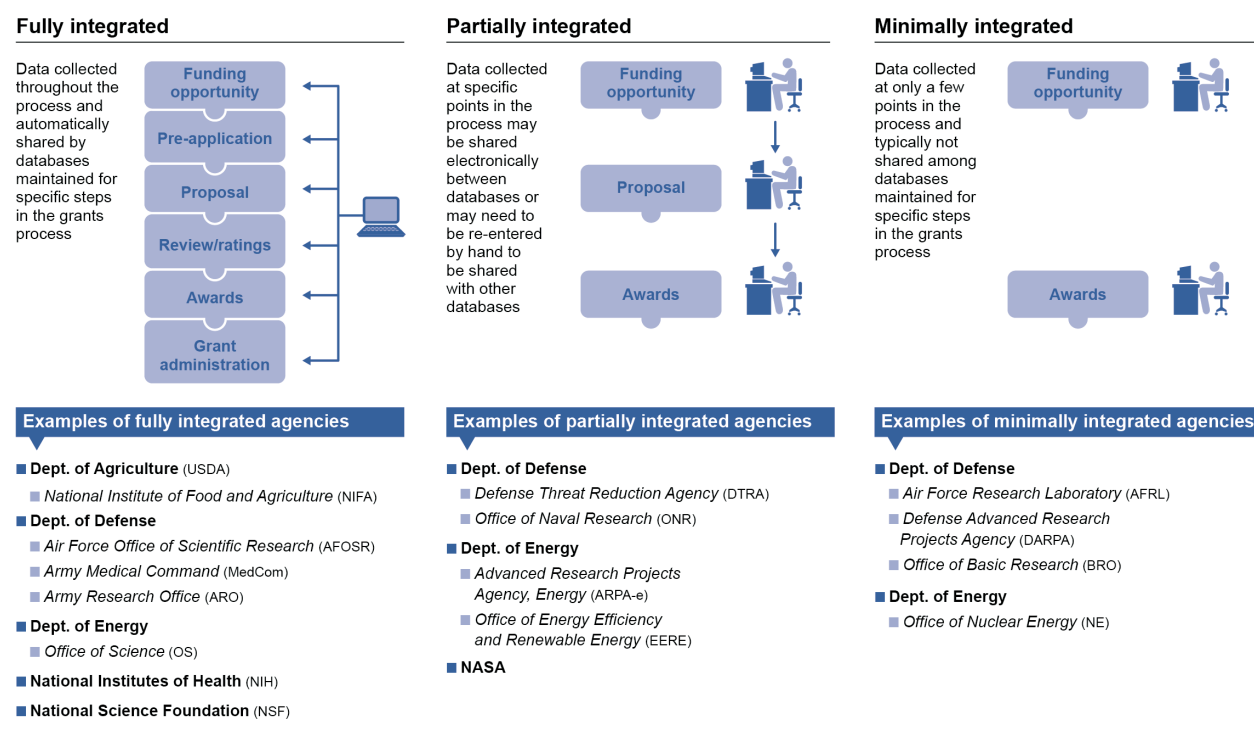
Fully integrated

Data collected throughout the process and automatically shared by databases maintained for specific steps in the grants process

Funding opportunity
Pre-application
Proposal
Review/ratings
Awards
Grant administration

Partially integrated

Data collected at specific points in the process may be shared electronically between databases or may need to be re-entered by hand to be shared with other databases

Funding opportunity
Proposal
Awards

Minimally integrated

Data collected at only a few points in the process and typically not shared among databases maintained for specific steps in the grants process

Funding opportunity
Awards

Examples of fully integrated agencies

Dept. of Agriculture (USDA)
National Institute of Food and Agriculture (NIFA)
Dept. of Defense
Air Force Office of Scientific Research (AFOSR)
Army Medical Command (MedCom)
Army Research Office (ARO)
Dept. of Energy
Office of Science (OS)
National Institutes of Health (NIH)
National Science Foundation (NSF)

Examples of partially integrated agencies

Dept. of Defense
Defense Threat Reduction Agency (DTRA)
Office of Naval Research (ONR)
Dept. of Energy
Advanced Research Projects Agency, Energy (ARPA-e)
Office of Energy Efficiency and Renewable Energy (EERE)
NASA

Examples of minimally integrated agencies

Dept. of Defense
Air Force Research Laboratory (AFRL)
Defense Advanced Research Projects Agency (DARPA)
Office of Basic Research (BRO)
Dept. of Energy
Office of Nuclear Energy (NE)